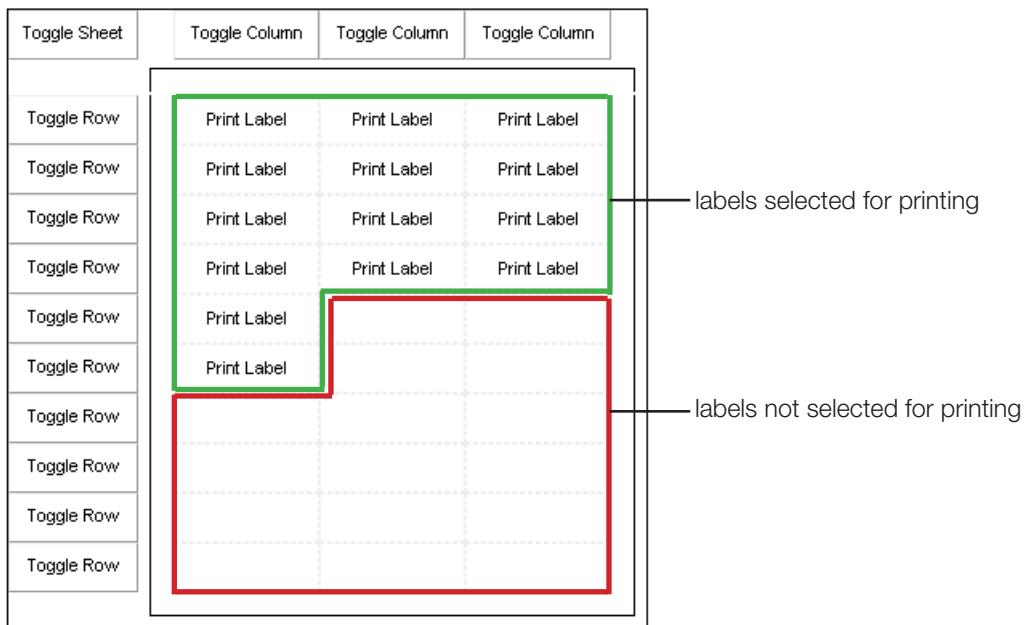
Toggle Sheet

Toggle Column Toggle Column Toggle Column

Toggle Row
Toggle Row
Toggle Row
Toggle Row
Toggle Row
Toggle Row
Toggle Row
Toggle Row
Toggle Row
Toggle Row

| Print Label | Print Label | Print Label |
|---|---|---|
| Print Label | Print Label | Print Label |
| Print Label | Print Label | Print Label |
| Print Label | Print Label | Print Label |
| Print Label | | |
| Print Label | | |
| | | |
| | | |
| | | |
| | | |

labels selected for printing

labels not selected for printing